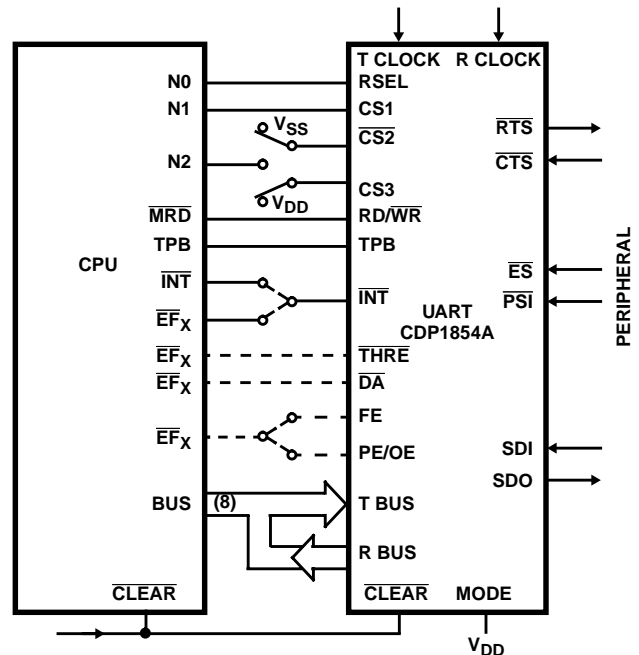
T CLOCK R CLOCK

N0 RSEL
N1 CS1
$V_{SS}$
$\overline{CS2}$
N2
$\overline{RTS}$
$\overline{CTS}$
CS3
$V_{DD}$
$\overline{MRD}$ RD/$\overline{WR}$
TPB TPB
CPU
$\overline{INT}$
$\overline{INT}$
$\overline{ES}$
$\overline{PSI}$
$\overline{EF}_X$
UART
CDP1854A
PERIPHERAL
$\overline{EF}_X$ $\overline{THRE}$
$\overline{EF}_X$ $\overline{DA}$
FE
$\overline{EF}_X$
PE/OE
SDI
SDO
BUS (8) T BUS
R BUS
$\overline{CLEAR}$
$\overline{CLEAR}$ MODE
$V_{DD}$